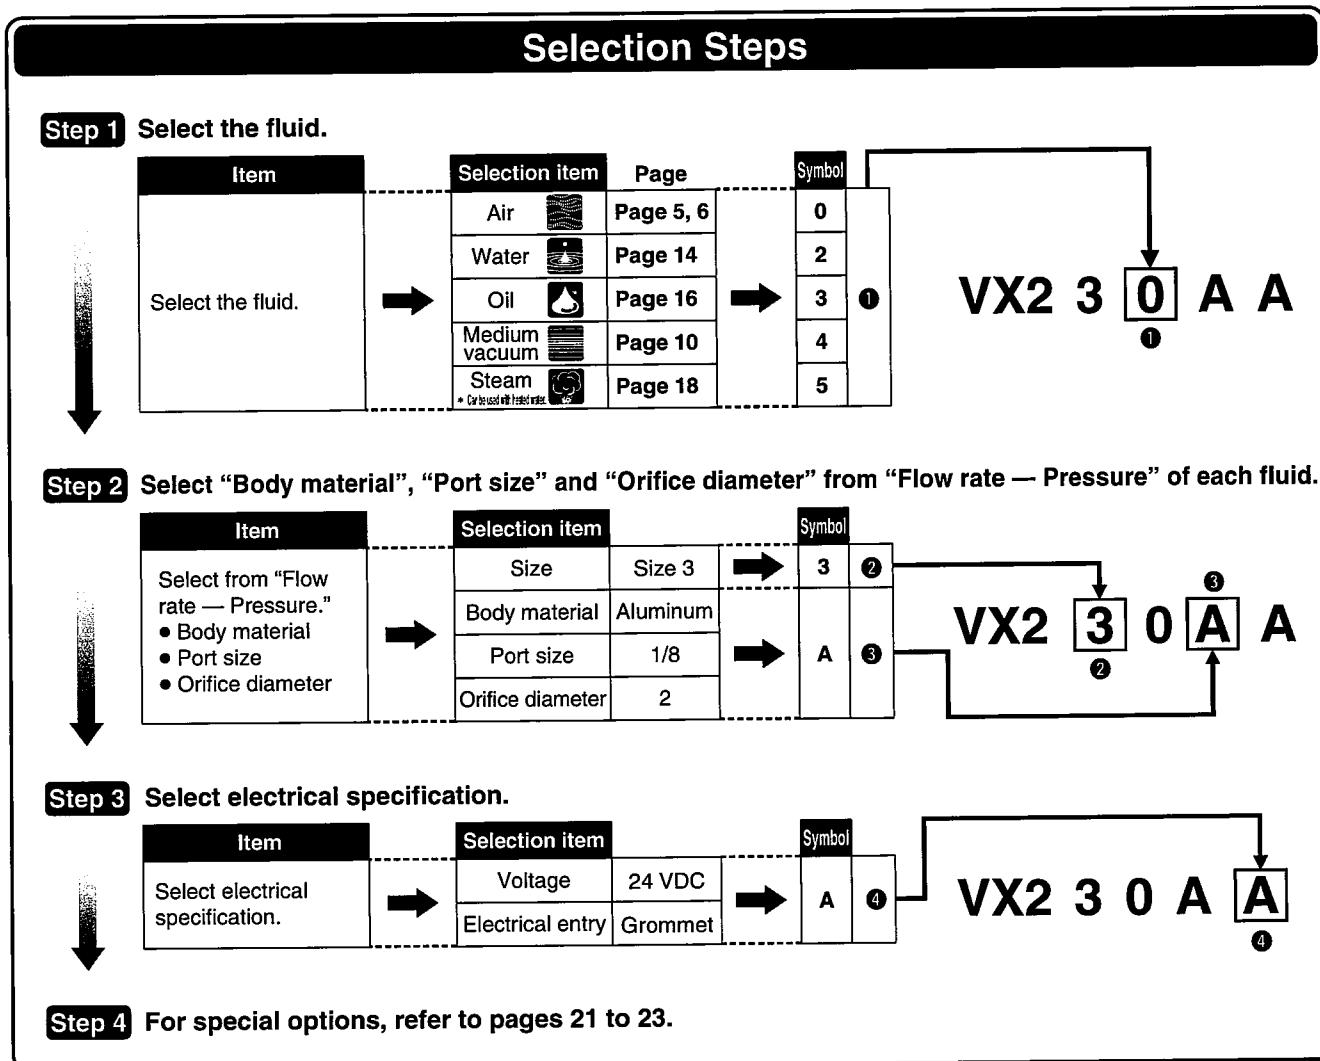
Selection Steps

Step 1 Select the fluid.

| Item |
|---|
| Select the fluid. |

| Selection item | Page |
|---|---|
| Air | Page 5, 6 |
| Water | Page 14 |
| Oil | Page 16 |
| Medium vacuum | Page 10 |
| Steam * Can be used with heated water. | Page 18 |

| Symbol | |
|---|---|
| 0 | |
| 2 | |
| 3 | ❶ |
| 4 | |
| 5 | |

VX2 3 0 A A
❶

Step 2 Select "Body material", "Port size" and "Orifice diameter" from "Flow rate — Pressure" of each fluid.

| Item |
|---|
| Select from "Flow rate — Pressure." • Body material • Port size • Orifice diameter |

| Selection item | |
|---|---|
| Size | Size 3 |
| Body material | Aluminum |
| Port size | 1/8 |
| Orifice diameter | 2 |

| Symbol | |
|---|---|
| 3 | ❷ |
| A | ❸ |

❸
VX2 3 0 A A
❷

Step 3 Select electrical specification.

| Item |
|---|
| Select electrical specification. |

| Selection item | |
|---|---|
| Voltage | 24 VDC |
| Electrical entry | Grommet |

| Symbol | |
|---|---|
| A | ❹ |

VX2 3 0 A A
❹

Step 4 For special options, refer to pages 21 to 23.